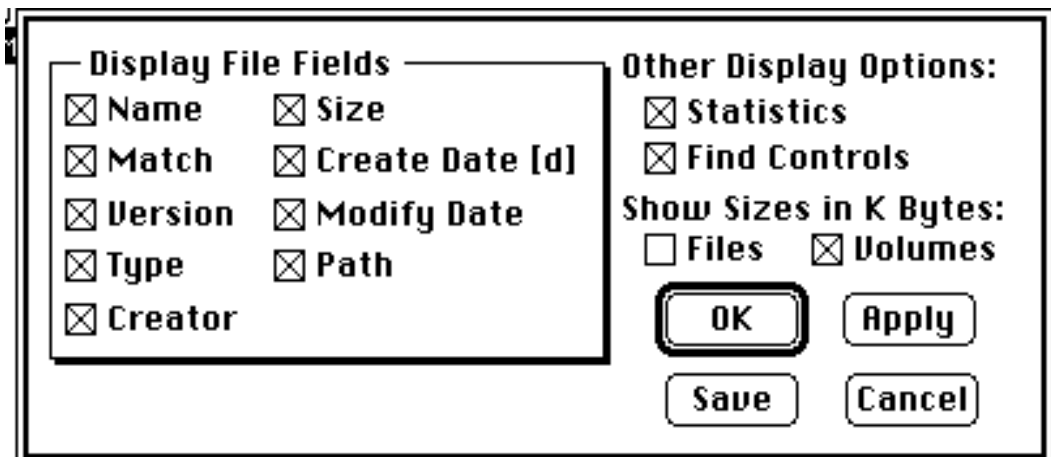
Display File Fields

☒ Name ☒ Size
☒ Match ☒ Create Date [d]
☒ Version ☒ Modify Date
☒ Type ☒ Path
☒ Creator

Other Display Options:
☒ Statistics
☒ Find Controls

Show Sizes in K Bytes:
☐ Files ☒ Volumes

OK Apply

Save Cancel